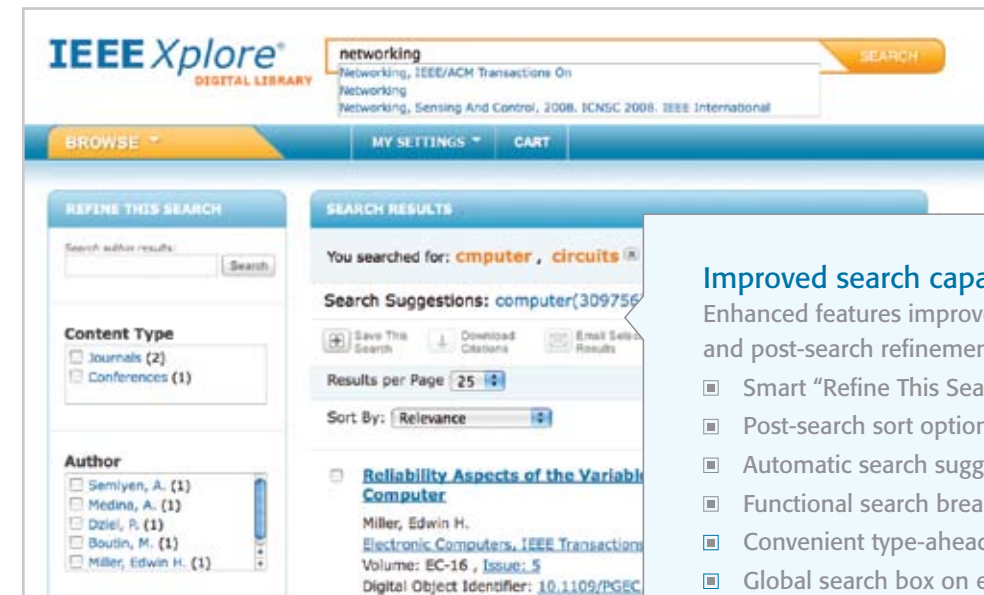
IEEE Xplore® DIGITAL LIBRARY

networking

SEARCH

Networking, IEEE/ACM Transactions On
Networking
Networking, Sensing And Control, 2008. ICNSC 2008. IEEE International

BROWSE

MY SETTINGS

CART

REFINE THIS SEARCH

Search author results:

Search

Content Type

Journals (2)
Conferences (1)

Author

Semlyen, A. (1)
Medina, A. (1)
Dziel, P. (1)
Boutin, M. (1)
Miller, Edwin H. (1)

SEARCH RESULTS

You searched for: cmputer, circuits

Search Suggestions: computer(309756

Save This Search

Download Citations

Email Selected Results

Results per Page 25

Sort By: Relevance

Reliability Aspects of the Variabl Computer

Miller, Edwin H.
Electronic Computers, IEEE Transaction
Volume: EC-16 , Issue: 5
Digital Object Identifier: 10.1109/PGEC

Improved search capa
Enhanced features improv
and post-search refinemen

Smart "Refine This Sea
Post-search sort optior
Automatic search sugg
Functional search brea
Convenient type-ahead
Global search box on e